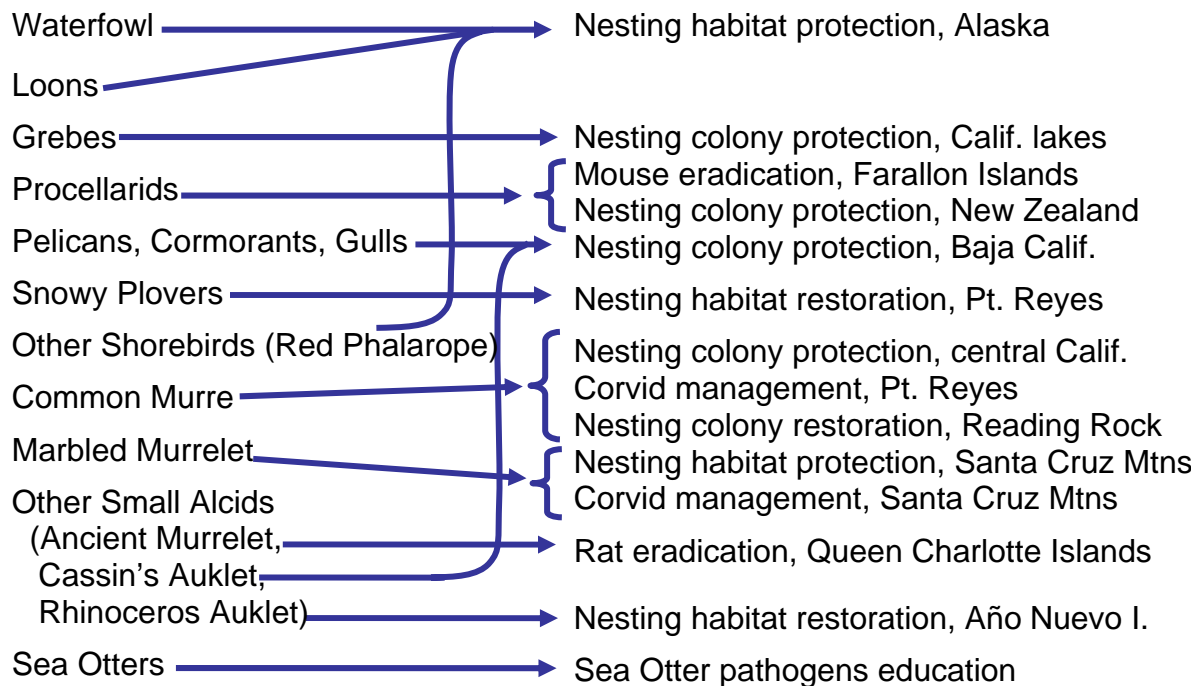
Waterfowl
Loons
Grebes
Procellarids
Pelicans, Cormorants, Gulls
Snowy Plovers
Other Shorebirds (Red Phalarope)
Common Murre
Marbled Murrelet
Other Small Alcids (Ancient Murrelet, Cassin's Auklet, Rhinoceros Auklet)
Sea Otters

Nesting habitat protection, Alaska
Nesting colony protection, Calif. lakes
Mouse eradication, Farallon Islands
Nesting colony protection, New Zealand
Nesting colony protection, Baja Calif.
Nesting habitat restoration, Pt. Reyes
Nesting colony protection, central Calif.
Corvid management, Pt. Reyes
Nesting colony restoration, Reading Rock
Nesting habitat protection, Santa Cruz Mtns
Corvid management, Santa Cruz Mtns
Rat eradication, Queen Charlotte Islands
Nesting habitat restoration, Año Nuevo I.
Sea Otter pathogens education